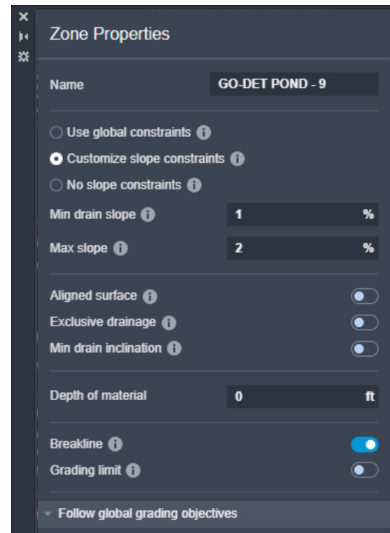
Zone Properties

Name GO-DET POND - 9

Use global constraints

Customize slope constraints

No slope constraints

Min drain slope 1 %

Max slope 2 %

Aligned surface

Exclusive drainage

Min drain inclination

Depth of material 0 ft

Breakline

Grading limit

Follow global grading objectives